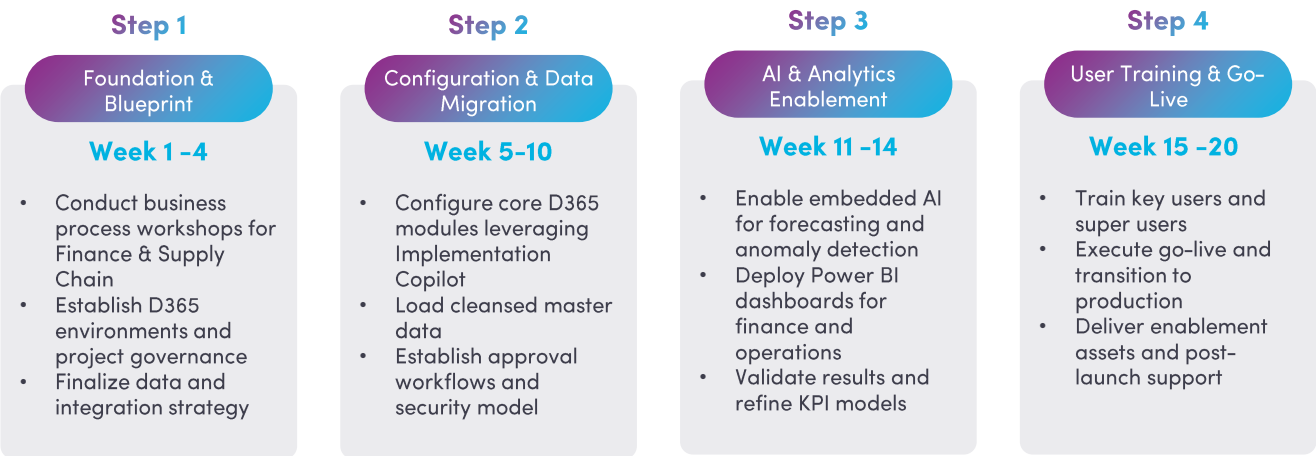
Step 1

Foundation & Blueprint

Week 1 -4

- Conduct business process workshops for Finance & Supply Chain
- Establish D365 environments and project governance
- Finalize data and integration strategy

Step 2

Configuration & Data Migration

Week 5-10

- Configure core D365 modules leveraging Implementation Copilot
- Load cleansed master data
- Establish approval workflows and security model

Step 3

AI & Analytics Enablement

Week 11 -14

- Enable embedded AI for forecasting and anomaly detection
- Deploy Power BI dashboards for finance and operations
- Validate results and refine KPI models

Step 4

User Training & Go-Live

Week 15 -20

- Train key users and super users
- Execute go-live and transition to production
- Deliver enablement assets and post-launch support